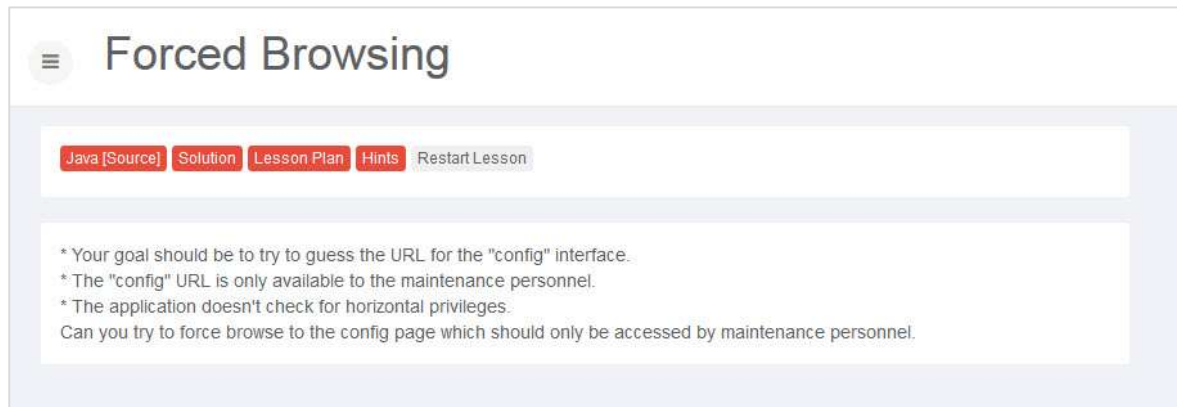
Forced Browsing

Java [Source] Solution Lesson Plan Hints Restart Lesson

* Your goal should be to try to guess the URL for the "config" interface.
* The "config" URL is only available to the maintenance personnel.
* The application doesn't check for horizontal privileges.
Can you try to force browse to the config page which should only be accessed by maintenance personnel.